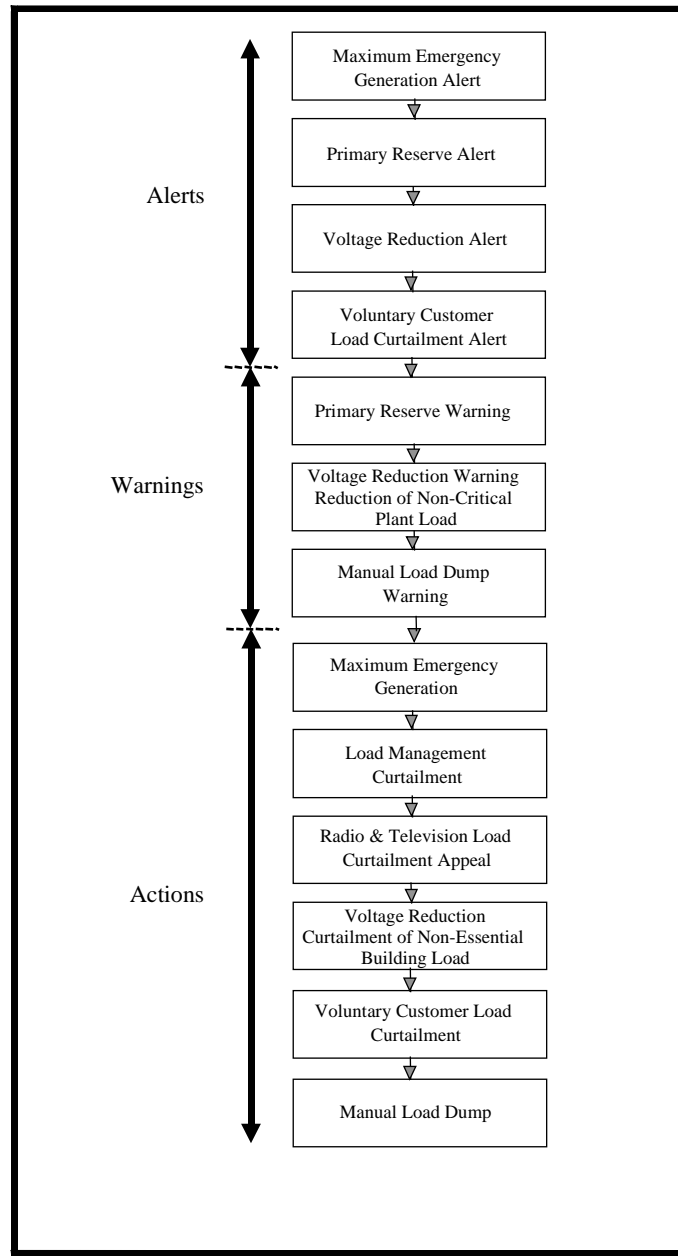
Alerts

Maximum Emergency Generation Alert

Primary Reserve Alert

Voltage Reduction Alert

Voluntary Customer Load Curtailment Alert

Warnings

Primary Reserve Warning

Voltage Reduction Warning Reduction of Non-Critical Plant Load

Manual Load Dump Warning

Actions

Maximum Emergency Generation

Load Management Curtailment

Radio & Television Load Curtailment Appeal

Voltage Reduction Curtailment of Non-Essential Building Load

Voluntary Customer Load Curtailment

Manual Load Dump